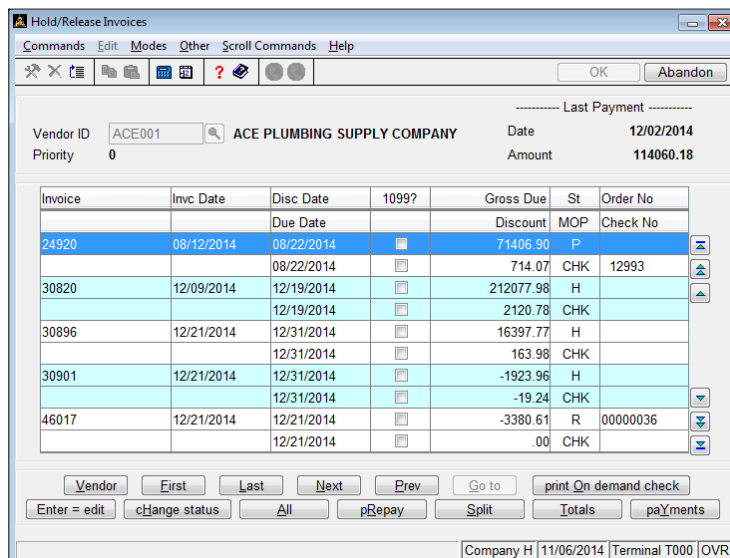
Hold/Release Invoices

Commands Edit Modes Other Scroll Commands Help

OK Abandon

----------- Last Payment -----------

Vendor ID ACE001 ACE PLUMBING SUPPLY COMPANY

Date 12/02/2014

Priority 0

Amount 114060.18

| Invoice | Invc Date | Disc Date | 1099? | Gross Due | St | Order No |
|---|---|---|---|---|---|---|
| | | Due Date | | Discount | MOP | Check No |
| 24920 | 08/12/2014 | 08/22/2014 | | 71406.90 | P | |
| | | 08/22/2014 | | 714.07 | CHK | 12993 |
| 30820 | 12/09/2014 | 12/19/2014 | | 212077.98 | H | |
| | | 12/19/2014 | | 2120.78 | CHK | |
| 30896 | 12/21/2014 | 12/31/2014 | | 16397.77 | H | |
| | | 12/31/2014 | | 163.98 | CHK | |
| 30901 | 12/21/2014 | 12/31/2014 | | -1923.96 | H | |
| | | 12/31/2014 | | -19.24 | CHK | |
| 46017 | 12/21/2014 | 12/21/2014 | | -3380.61 | R | 00000036 |
| | | 12/21/2014 | | .00 | CHK | |

Vendor First Last Next Prev Go to print On demand check

Enter = edit cHange status All pRepay Split Totals paYments

Company H 11/06/2014 Terminal T000 OVR